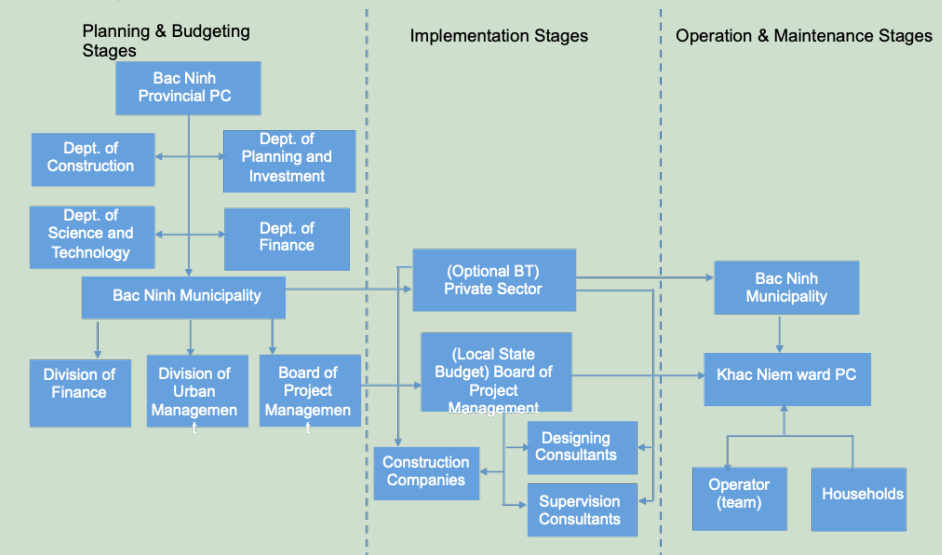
Planning & Budgeting Stages

Implementation Stages

Operation & Maintenance Stages

Bac Ninh Provincial PC

Dept. of Construction

Dept. of Planning and Investment

Dept. of Science and Technology

Dept. of Finance

Bac Ninh Municipality

Division of Finance

Division of Urban Management

Board of Project Management

(Optional BT) Private Sector

(Local State Budget) Board of Project Management

Construction Companies

Designing Consultants

Supervision Consultants

Bac Ninh Municipality

Khac Niem ward PC

Operator (team)

Households